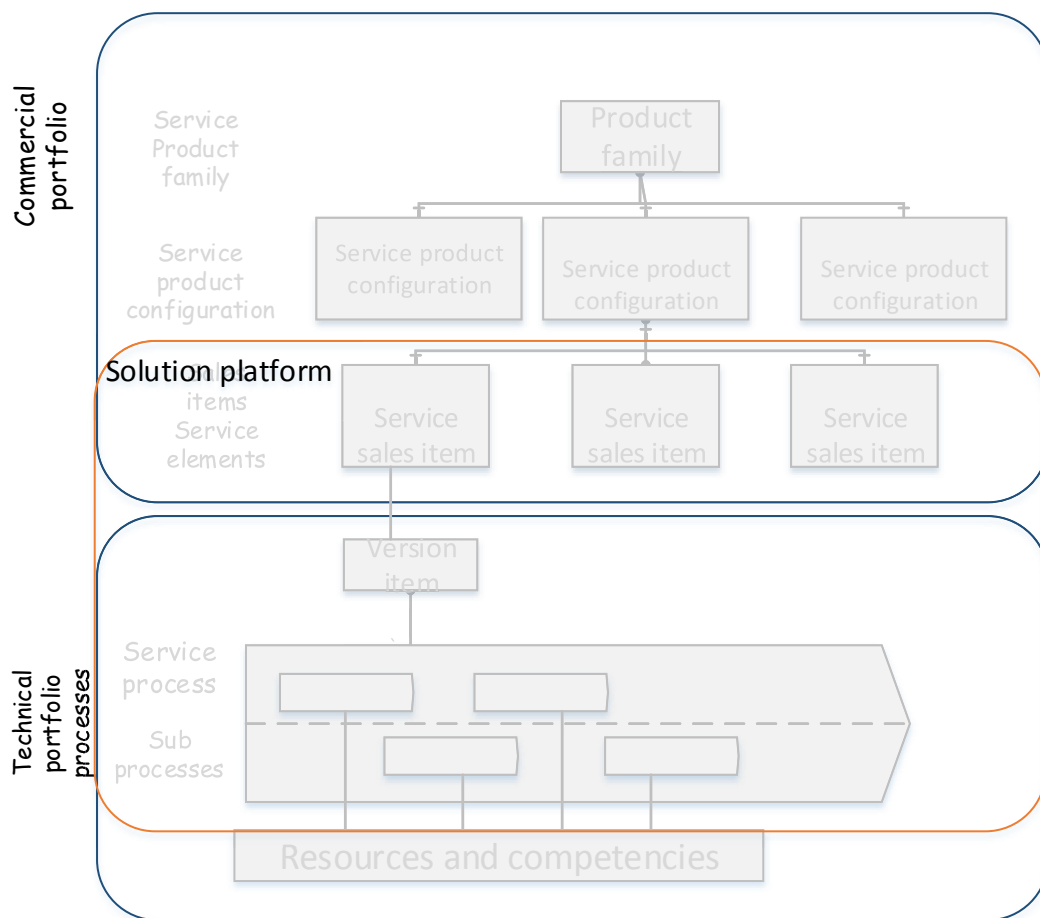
Commercial portfolio

Service Product family

Product family

Service product configuration

Service product configuration

Service product configuration

Service product configuration

Solution platform

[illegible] items Service elements

Service sales item

Service sales item

Service sales item

Version item

Technical portfolio processes

Service process

Sub processes

Resources and competencies